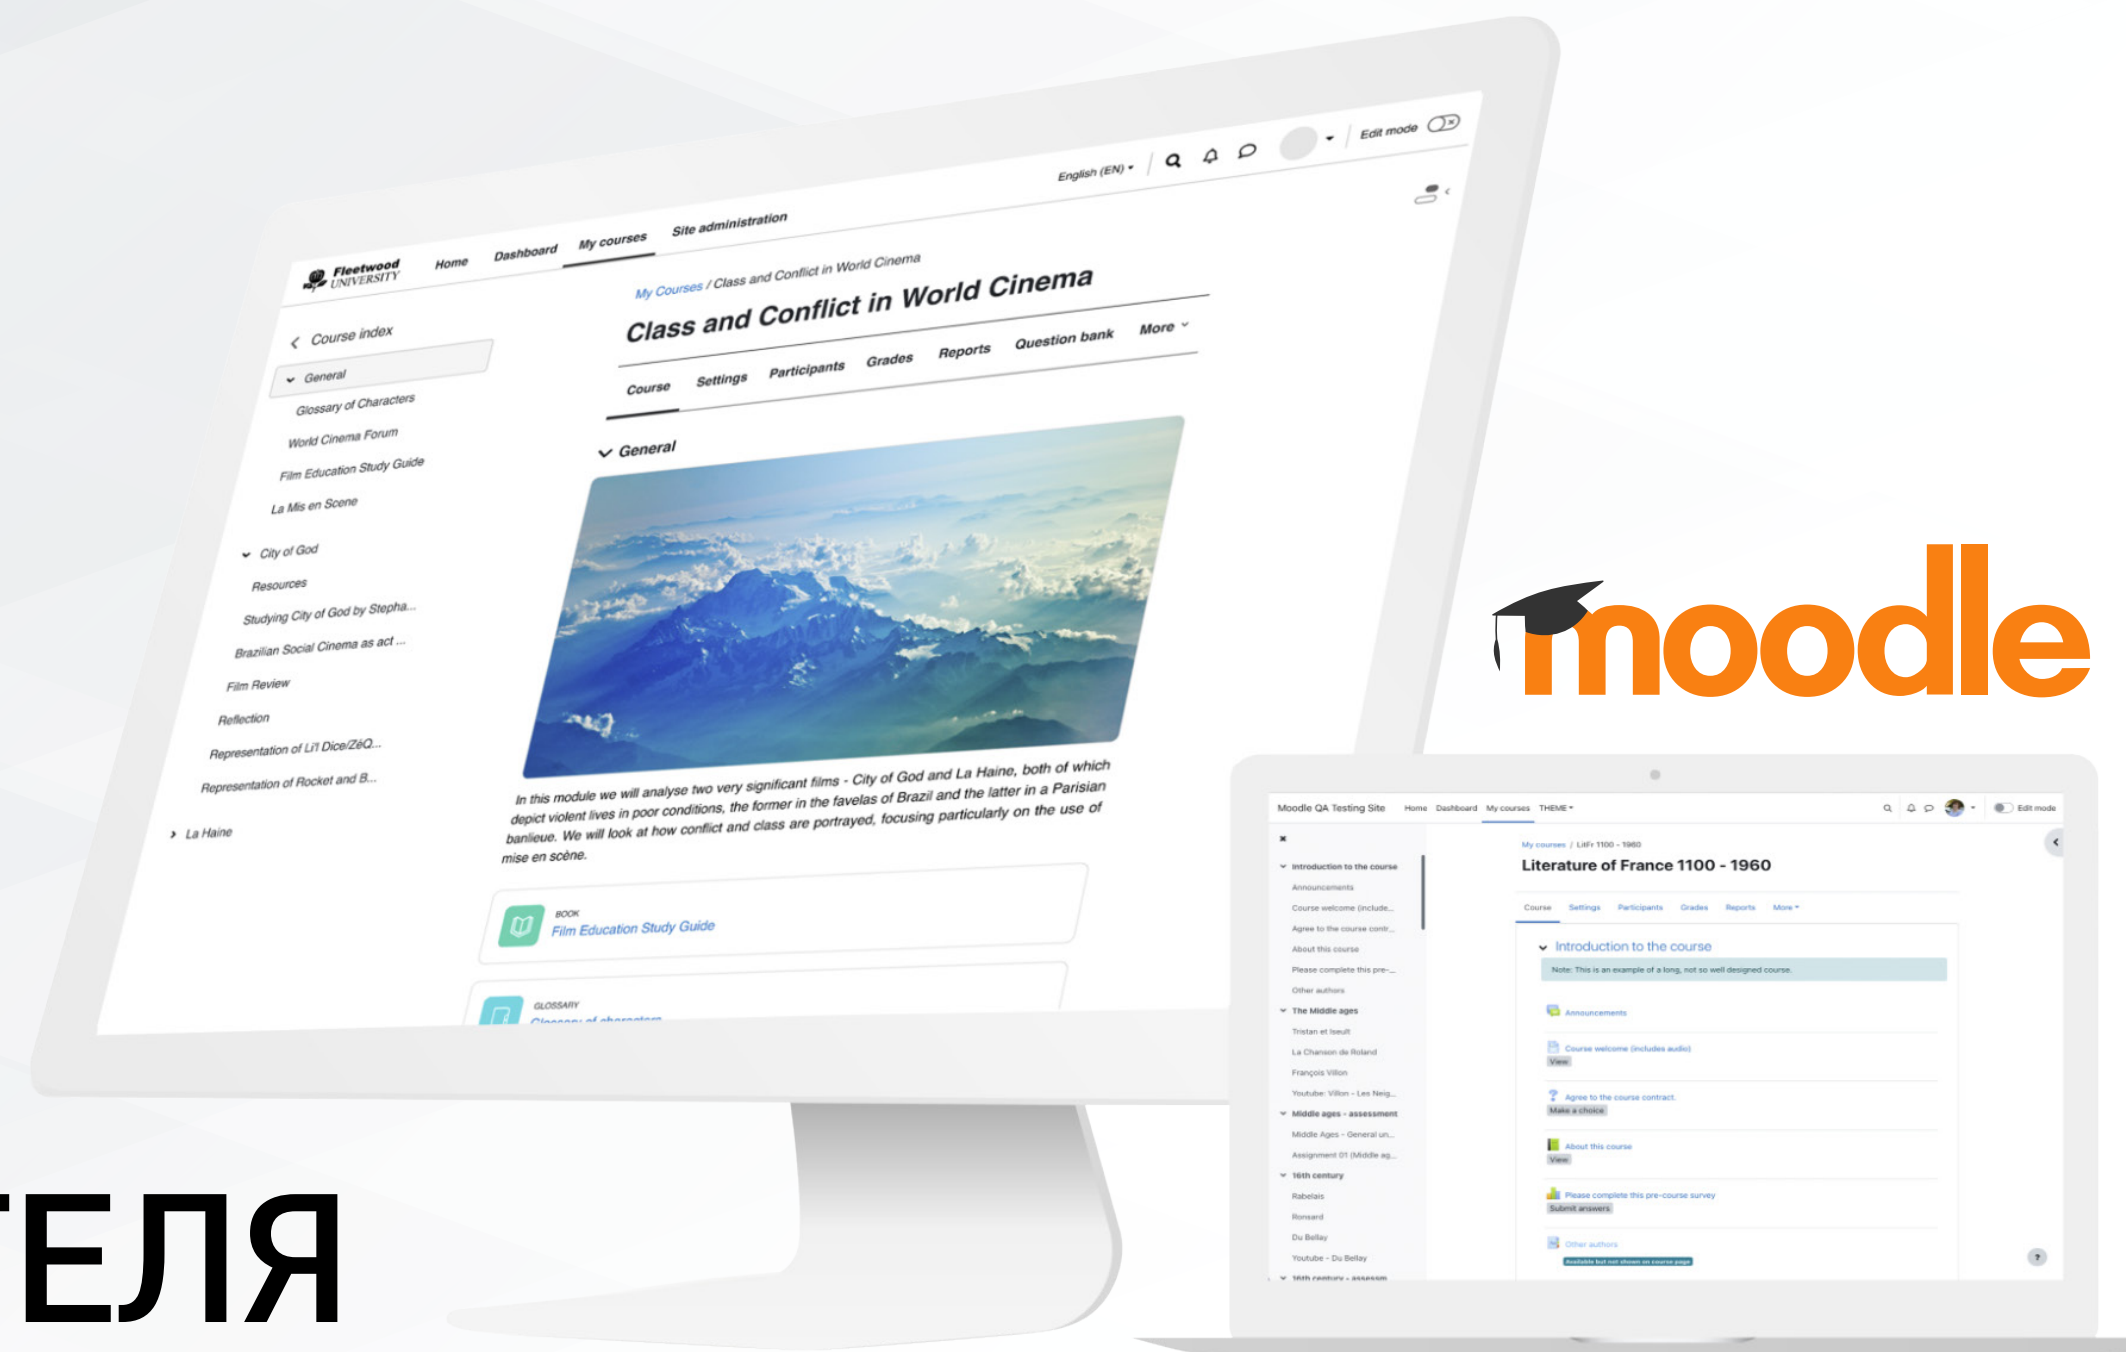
Fleetwood UNIVERSITY Home Dashboard My courses Site administration English (EN) Edit mode

Course index
General
Glossary of Characters
World Cinema Forum
Film Education Study Guide
La Mis en Scene
City of God
Resources
Studying City of God by Stepha...
Brazilian Social Cinema as act ...
Film Review
Reflection
Representation of Li'l Dice/ZéQ...
Representation of Rocket and B...
La Haine

My Courses / Class and Conflict in World Cinema

Class and Conflict in World Cinema

Course Settings Participants Grades Reports Question bank More

General

In this module we will analyse two very significant films - City of God and La Haine, both of which depict violent lives in poor conditions, the former in the favelas of Brazil and the latter in a Parisian banlieue. We will look at how conflict and class are portrayed, focusing particularly on the use of mise en scène.

BOOK
Film Education Study Guide

GLOSSARY
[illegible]

moodle

Moodle QA Testing Site Home Dashboard My courses THEME Edit mode

Introduction to the course
Announcements
Course welcome (include...
Agree to the course contr...
About this course
Please complete this pre-...
Other authors
The Middle ages
Tristan et Iseult
La Chanson de Roland
François Villon
Youtube: Villon - Les Neig...
Middle ages - assessment
Middle Ages - General un...
Assignment 01 (Middle ag...
16th century
Rabelais
Ronsard
Du Bellay
Youtube - Du Bellay
16th century - assessm

My courses / LitFr 1100 - 1960
Literature of France 1100 - 1960
Course Settings Participants Grades Reports More
Introduction to the course
Note: This is an example of a long, not so well designed course.
Announcements
Course welcome (includes audio)
View
Agree to the course contract.
Make a choice
About this course
View
Please complete this pre-course survey
Submit answers
Other authors
Available but not shown on course page

ТЕЛЯ